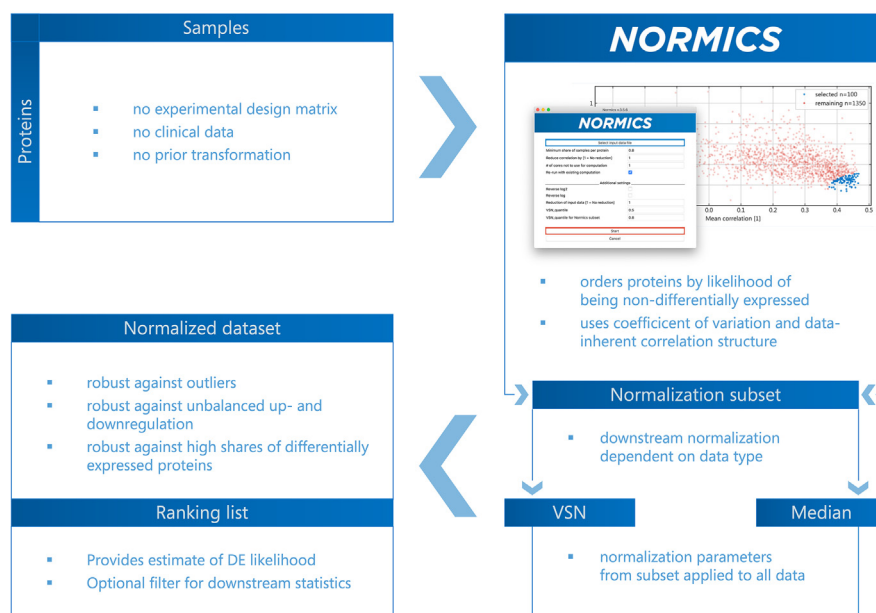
Samples

Proteins

- no experimental design matrix
- no clinical data
- no prior transformation

NORMICS

Normics v.1.0

NORMICS

Select input data file

| Minimum share of samples per protein | 0.8 |
|---|---|
| Reduce correlation by [1 = No reduction] | 1 |
| # of ranks not to use for computation | 1 |
| Re-run with existing computation | |

Additional settings

| Reverse log2 | |
|---|---|
| Reverse log | |
| Reduction of input data [1 = No reduction] | 1 |
| VSN quantile | 0.5 |
| VSN quantile for Normics subset | 0.8 |

Start

Cancel

1

selected n=100
remaining n=1350

0.0 0.1 0.2 0.3 0.4 0.5
Mean correlation [1]

- orders proteins by likelihood of being non-differentially expressed
- uses coefficicent of variation and data-inherent correlation structure

Normalized dataset

- robust against outliers
- robust against unbalanced up- and downregulation
- robust against high shares of differentially expressed proteins

Normalization subset

- downstream normalization dependent on data type

Ranking list

- Provides estimate of DE likelihood
- Optional filter for downstream statistics

VSN

Median

- normalization parameters from subset applied to all data